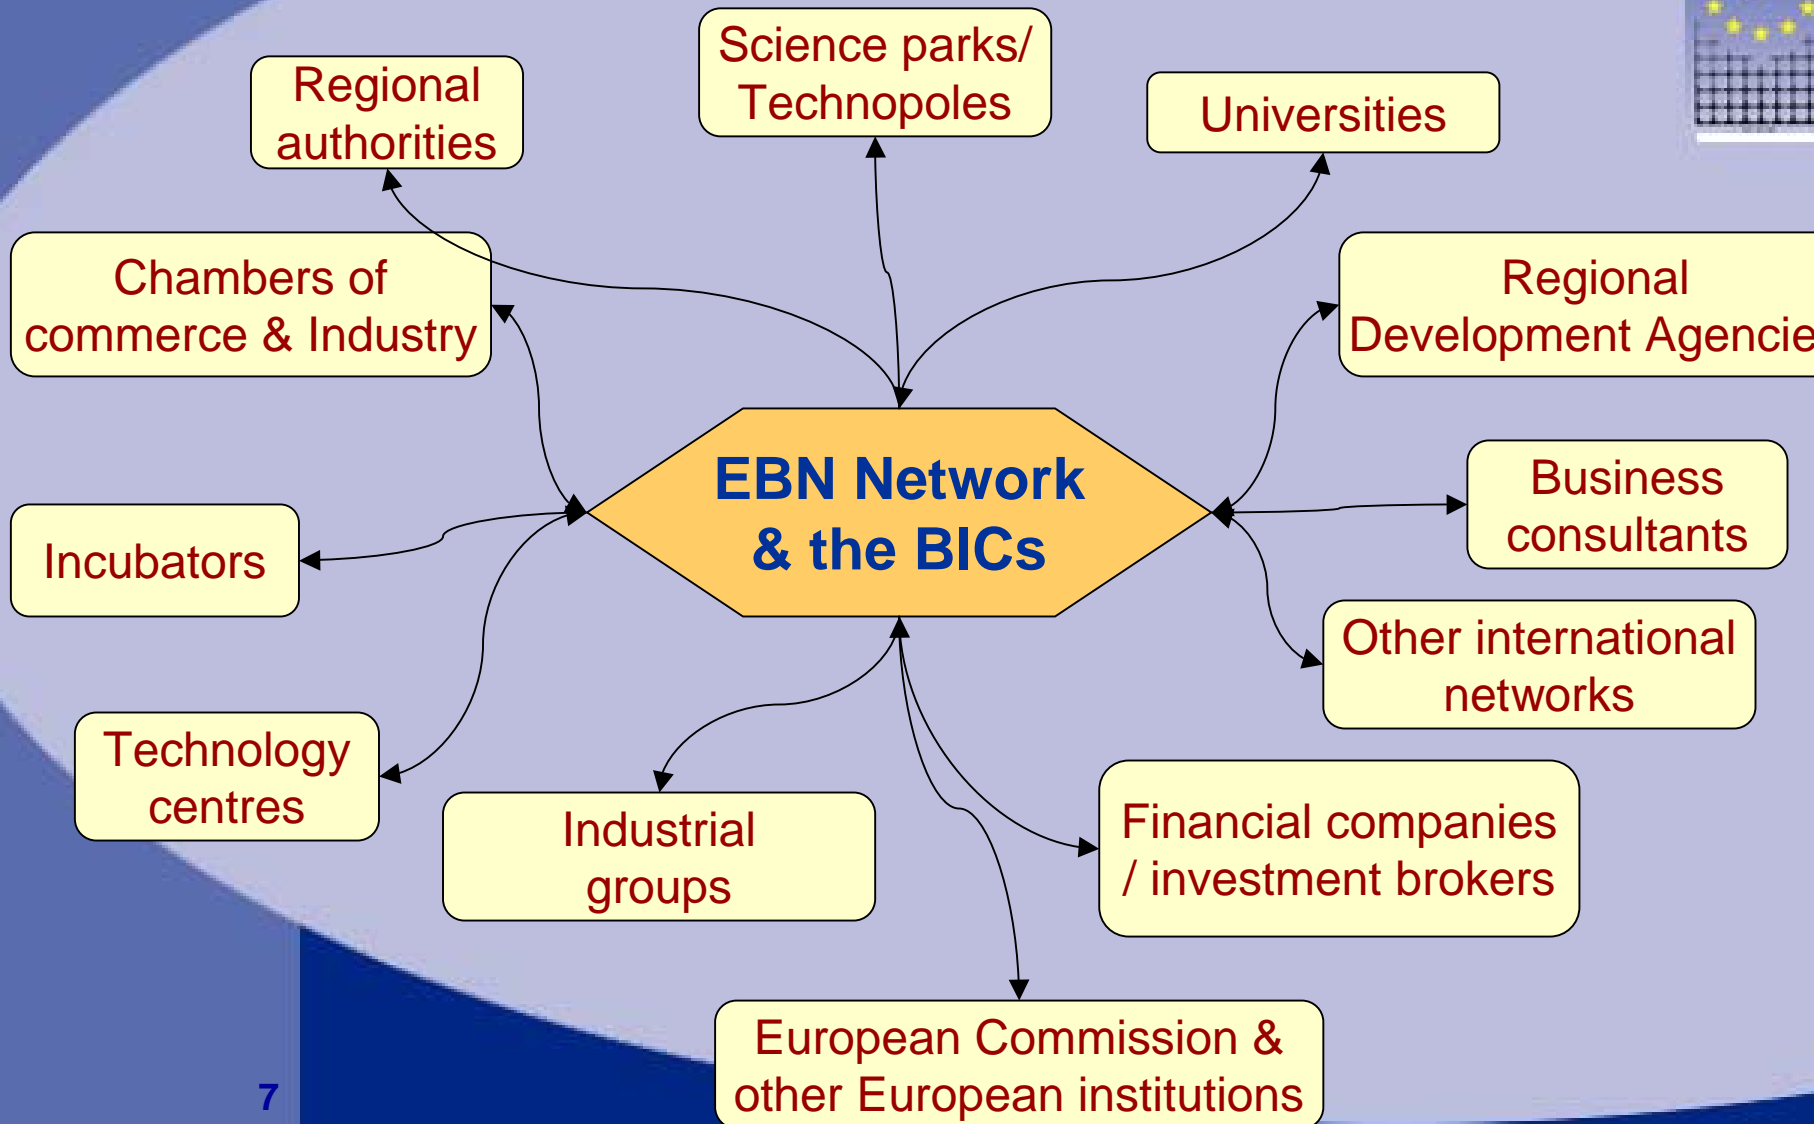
Regional authorities

Science parks/ Technopoles

Universities

Chambers of commerce & Industry

Regional Development Agencie

EBN Network & the BICs

Business consultants

Incubators

Other international networks

Technology centres

Industrial groups

Financial companies / investment brokers

European Commission & other European institutions

7